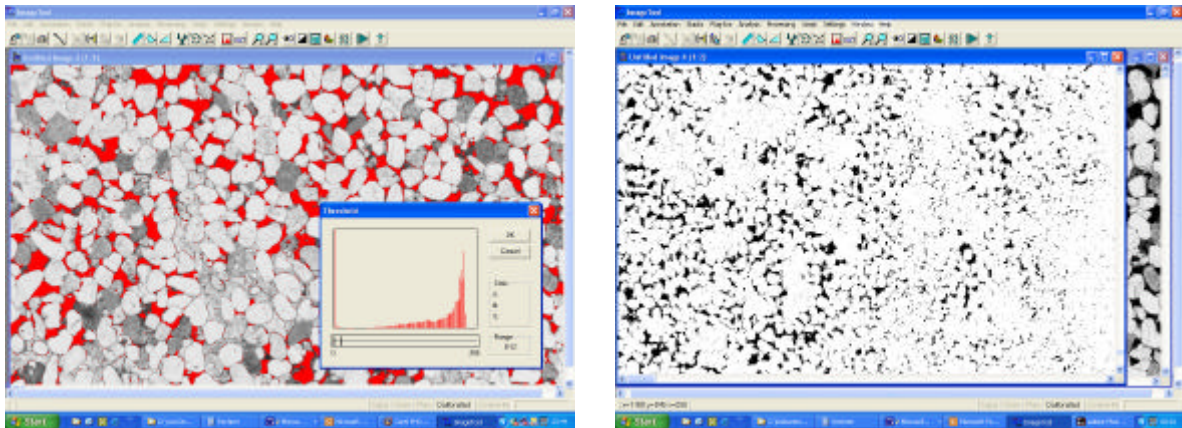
Image Tool

Untitled Image 2 (1:1)

Threshold

OK

Cancel

Range

0

255

Start

Calibrated

Image Tool

File Edit Annotation Stacks Plug-Ins Analysis Processing Macro Settings Window Help

Untitled Image 4 (1:1)

Calibrated

Start